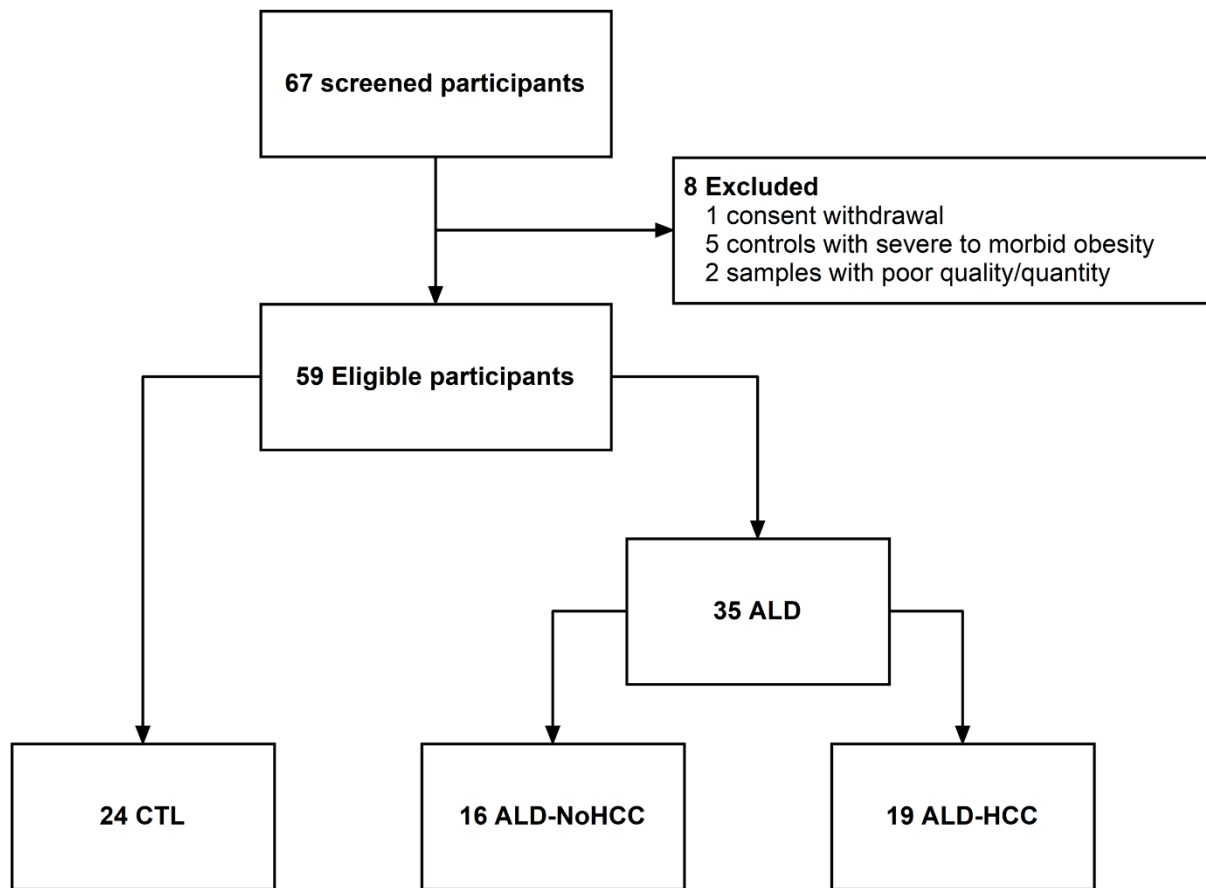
67 screened participants

8 Excluded
1 consent withdrawal
5 controls with severe to morbid obesity
2 samples with poor quality/quantity

59 Eligible participants

35 ALD

24 CTL

16 ALD-NoHCC

19 ALD-HCC